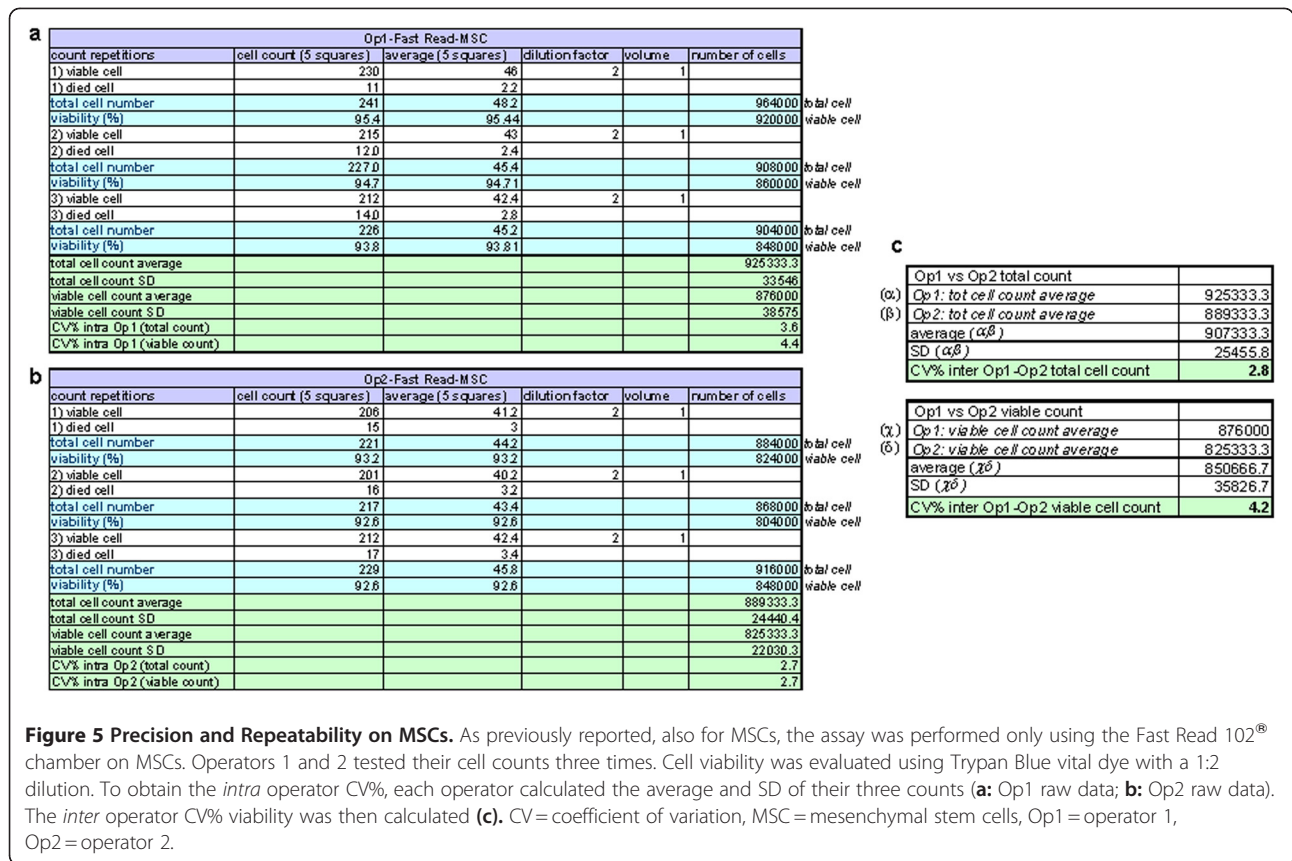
a

| Op1-Fast Read-MSC | | | | | | |
|---|---|---|---|---|---|---|
| count repetitions | cell count (5 squares) | average (5 squares) | dilution factor | volume | number of cells | |
| 1) viable cell | 230 | 46 | 2 | 1 | | |
| 1) died cell | 11 | 2.2 | | | | |
| total cell number | 241 | 48.2 | | | 964000 | total cell |
| viability (%) | 95.4 | 95.44 | | | 920000 | viable cell |
| 2) viable cell | 215 | 43 | 2 | 1 | | |
| 2) died cell | 12.0 | 2.4 | | | | |
| total cell number | 227.0 | 45.4 | | | 908000 | total cell |
| viability (%) | 94.7 | 94.71 | | | 860000 | viable cell |
| 3) viable cell | 212 | 42.4 | 2 | 1 | | |
| 3) died cell | 14.0 | 2.8 | | | | |
| total cell number | 226 | 45.2 | | | 904000 | total cell |
| viability (%) | 93.8 | 93.81 | | | 848000 | viable cell |
| total cell count average | | | | | 925333.3 | |
| total cell count SD | | | | | 33546 | |
| viable cell count average | | | | | 876000 | |
| viable cell count SD | | | | | 38575 | |
| CV% intra Op1 (total count) | | | | | 3.6 | |
| CV% intra Op1 (viable count) | | | | | 4.4 | |

b

| Op2-Fast Read-MSC | | | | | | |
|---|---|---|---|---|---|---|
| count repetitions | cell count (5 squares) | average (5 squares) | dilution factor | volume | number of cells | |
| 1) viable cell | 206 | 41.2 | 2 | 1 | | |
| 1) died cell | 15 | 3 | | | | |
| total cell number | 221 | 44.2 | | | 884000 | total cell |
| viability (%) | 93.2 | 93.2 | | | 824000 | viable cell |
| 2) viable cell | 201 | 40.2 | 2 | 1 | | |
| 2) died cell | 16 | 3.2 | | | | |
| total cell number | 217 | 43.4 | | | 868000 | total cell |
| viability (%) | 92.6 | 92.6 | | | 804000 | viable cell |
| 3) viable cell | 212 | 42.4 | 2 | 1 | | |
| 3) died cell | 17 | 3.4 | | | | |
| total cell number | 229 | 45.8 | | | 916000 | total cell |
| viability (%) | 92.6 | 92.6 | | | 848000 | viable cell |
| total cell count average | | | | | 889333.3 | |
| total cell count SD | | | | | 24440.4 | |
| viable cell count average | | | | | 825333.3 | |
| viable cell count SD | | | | | 22030.3 | |
| CV% intra Op2 (total count) | | | | | 2.7 | |
| CV% intra Op2 (viable count) | | | | | 2.7 | |

c

| | Op1 vs Op2 total count | |
|---|---|---|
| (α) | Op1: tot cell count average | 925333.3 |
| (β) | Op2: tot cell count average | 889333.3 |
| | average ($\alpha\beta$) | 907333.3 |
| | SD ($\alpha\beta$) | 25455.8 |
| | CV% inter Op1-Op2 total cell count | 2.8 |

| | Op1 vs Op2 viable count | |
|---|---|---|
| (χ) | Op1: viable cell count average | 876000 |
| (δ) | Op2: viable cell count average | 825333.3 |
| | average ($\chi\delta$) | 850666.7 |
| | SD ($\chi\delta$) | 35826.7 |
| | CV% inter Op1-Op2 viable cell count | 4.2 |

**Figure 5 Precision and Repeatability on MSCs.** As previously reported, also for MSCs, the assay was performed only using the Fast Read 102® chamber on MSCs. Operators 1 and 2 tested their cell counts three times. Cell viability was evaluated using Trypan Blue vital dye with a 1:2 dilution. To obtain the *intra* operator CV%, each operator calculated the average and SD of their three counts (**a:** Op1 raw data; **b:** Op2 raw data). The *inter* operator CV% viability was then calculated **(c).** CV = coefficient of variation, MSC = mesenchymal stem cells, Op1 = operator 1, Op2 = operator 2.